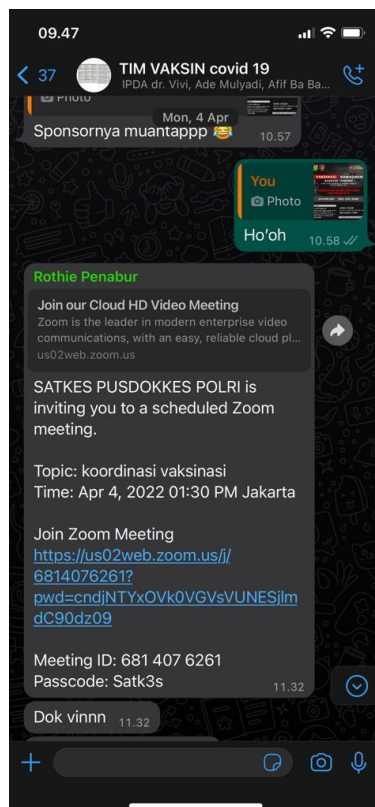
09.47

37

TIM VAKSIN covid 19
IPDA dr. Vivi, Ade Mulyadi, Afif Ba Ba...

Photo

Mon, 4 Apr

Sponsornya muantappp 😂 10.57

You
Photo

Ho'oh 10.58

Rothie Penabur

Join our Cloud HD Video Meeting
Zoom is the leader in modern enterprise video communications, with an easy, reliable cloud pl...
us02web.zoom.us

SATKES PUSDOKKES POLRI is inviting you to a scheduled Zoom meeting.

Topic: koordinasi vaksinasi
Time: Apr 4, 2022 01:30 PM Jakarta

Join Zoom Meeting
https://us02web.zoom.us/j/6814076261?pwd=cndjNTYxOVk0VGVsVUNESjlmdC90dz09

Meeting ID: 681 407 6261
Passcode: Satk3s
11.32

Dok vinnn 11.32